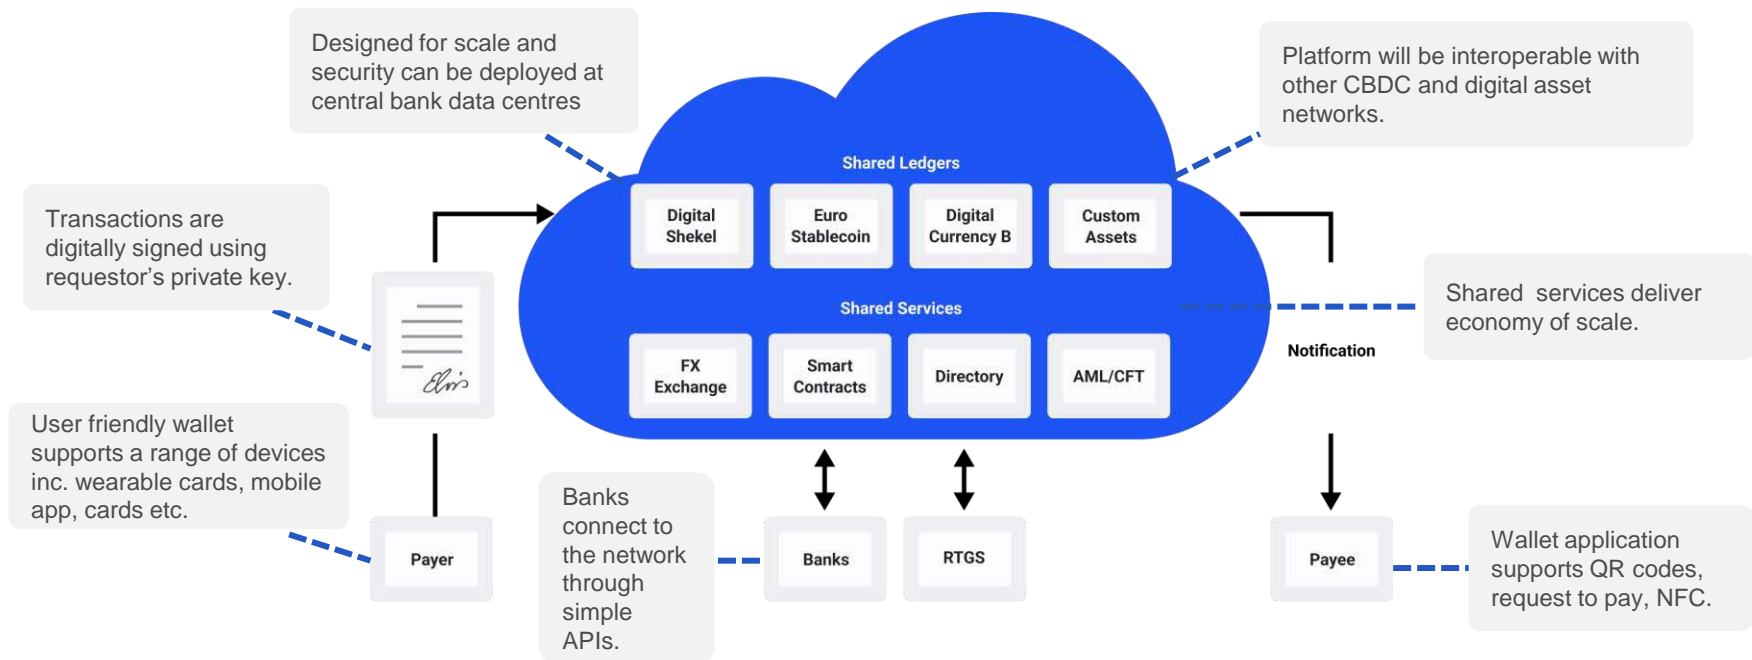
Designed for scale and security can be deployed at central bank data centres

Platform will be interoperable with other CBDC and digital asset networks.

Transactions are digitally signed using requestor's private key.

Shared Ledgers

Digital Shekel

Euro Stablecoin

Digital Currency B

Custom Assets

Shared Services

FX Exchange

Smart Contracts

Directory

AML/CFT

Shared services deliver economy of scale.

Notification

User friendly wallet supports a range of devices inc. wearable cards, mobile app, cards etc.

Banks connect to the network through simple APIs.

Payer

Banks

RTGS

Payee

Wallet application supports QR codes, request to pay, NFC.